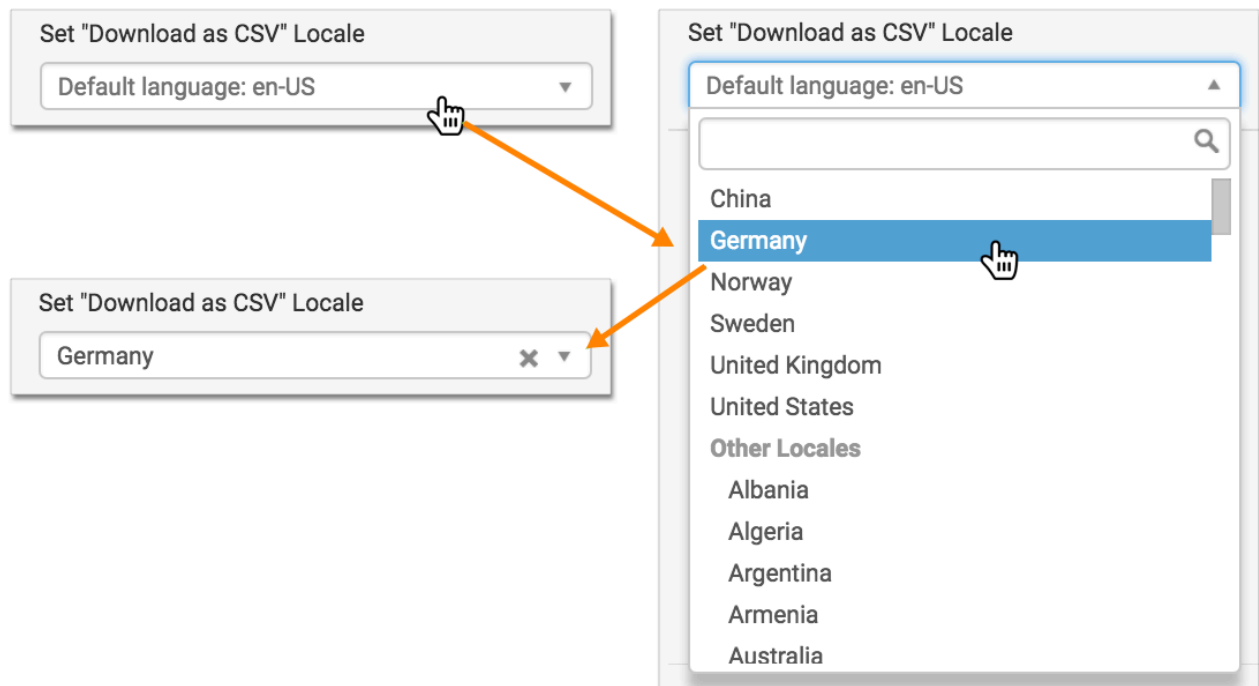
Set "Download as CSV" Locale

Default language: en-US

Set "Download as CSV" Locale

Germany

Set "Download as CSV" Locale

Default language: en-US

China
Germany
Norway
Sweden
United Kingdom
United States
Other Locales
Albania
Algeria
Argentina
Armenia
Australia